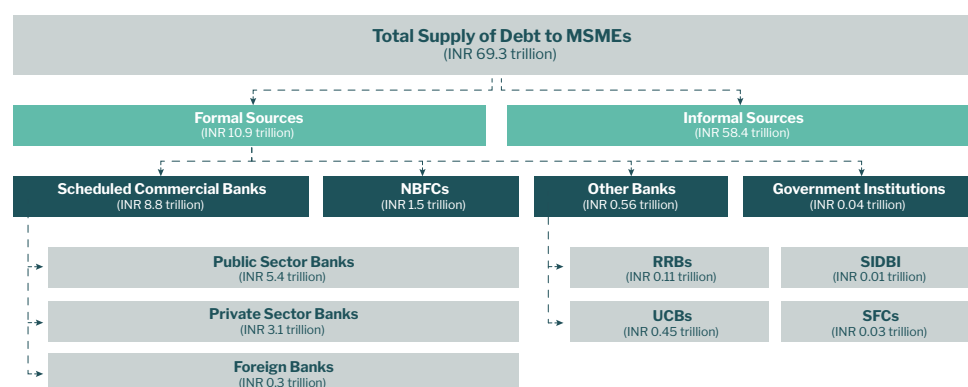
Total Supply of Debt to MSMEs
(INR 69.3 trillion)

Formal Sources
(INR 10.9 trillion)

Informal Sources
(INR 58.4 trillion)

Scheduled Commercial Banks
(INR 8.8 trillion)

NBFCs
(INR 1.5 trillion)

Other Banks
(INR 0.56 trillion)

Government Institutions
(INR 0.04 trillion)

Public Sector Banks
(INR 5.4 trillion)

Private Sector Banks
(INR 3.1 trillion)

Foreign Banks
(INR 0.3 trillion)

RRBs
(INR 0.11 trillion)

UCBs
(INR 0.45 trillion)

SIDBI
(INR 0.01 trillion)

SFCs
(INR 0.03 trillion)